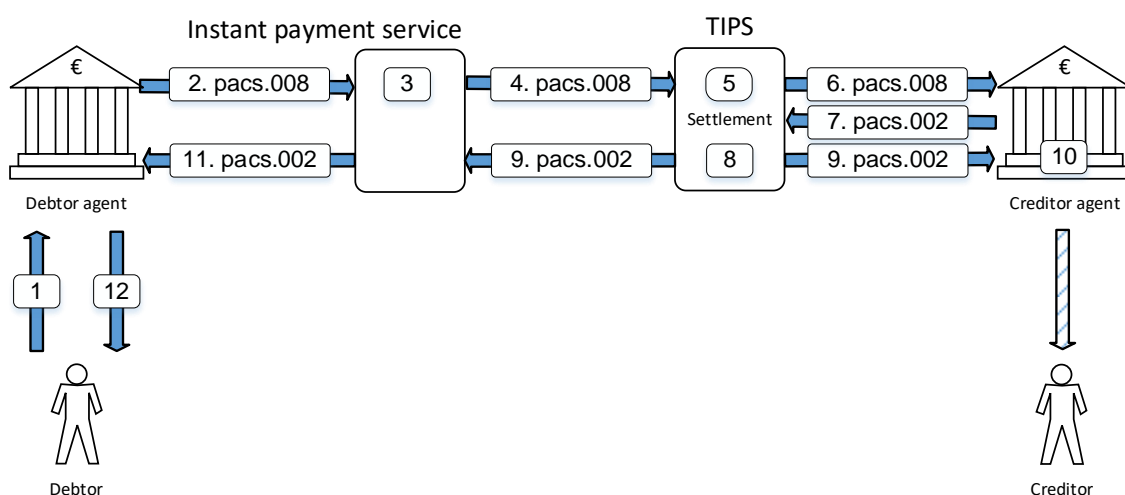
Instant payment service

TIPS

€

2. pacs.008

3

4. pacs.008

5

Settlement

6. pacs.008

€

7. pacs.002

11. pacs.002

9. pacs.002

8

9. pacs.002

10

Debtor agent

Creditor agent

1

12

Debtor

Creditor